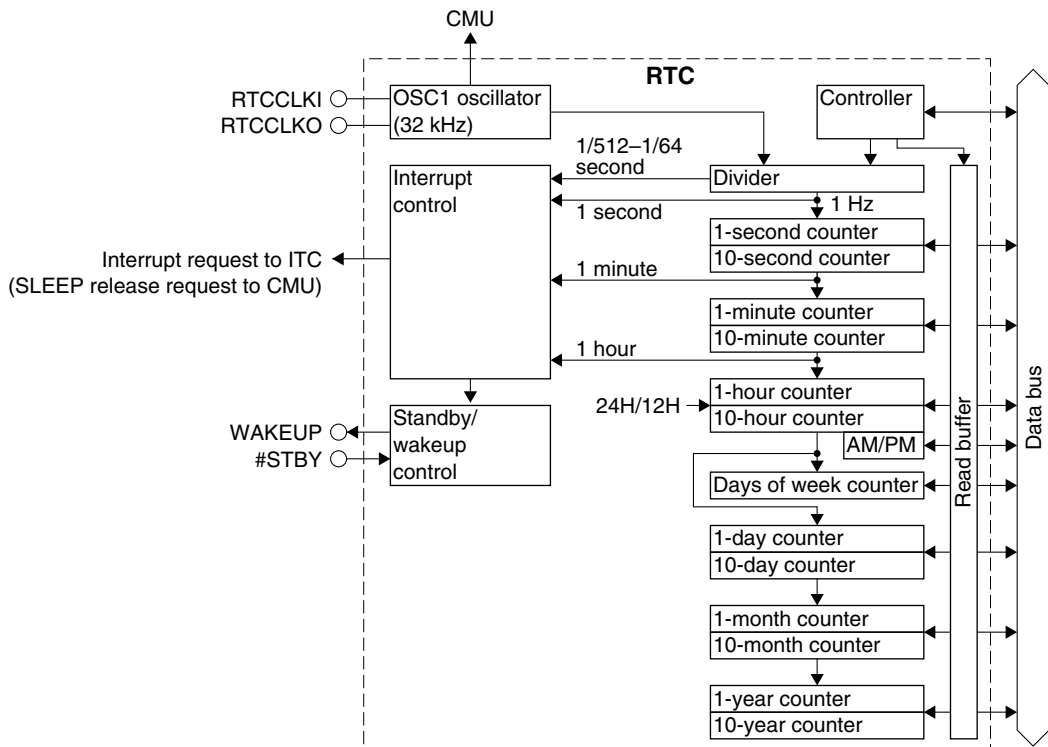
CMU

RTC

RTCCLKI
RTCCLKO

OSC1 oscillator
(32 kHz)

Controller

1/512–1/64
second

Interrupt
control

Divider

1 second

1 Hz

1-second counter
10-second counter

Interrupt request to ITC
(SLEEP release request to CMU)

1 minute

1-minute counter
10-minute counter

1 hour

1-hour counter
10-hour counter

24H/12H

AM/PM

Standby/
wakeup
control

WAKEUP
#STBY

Days of week counter

1-day counter
10-day counter

1-month counter
10-month counter

1-year counter
10-year counter

Read buffer

Data bus